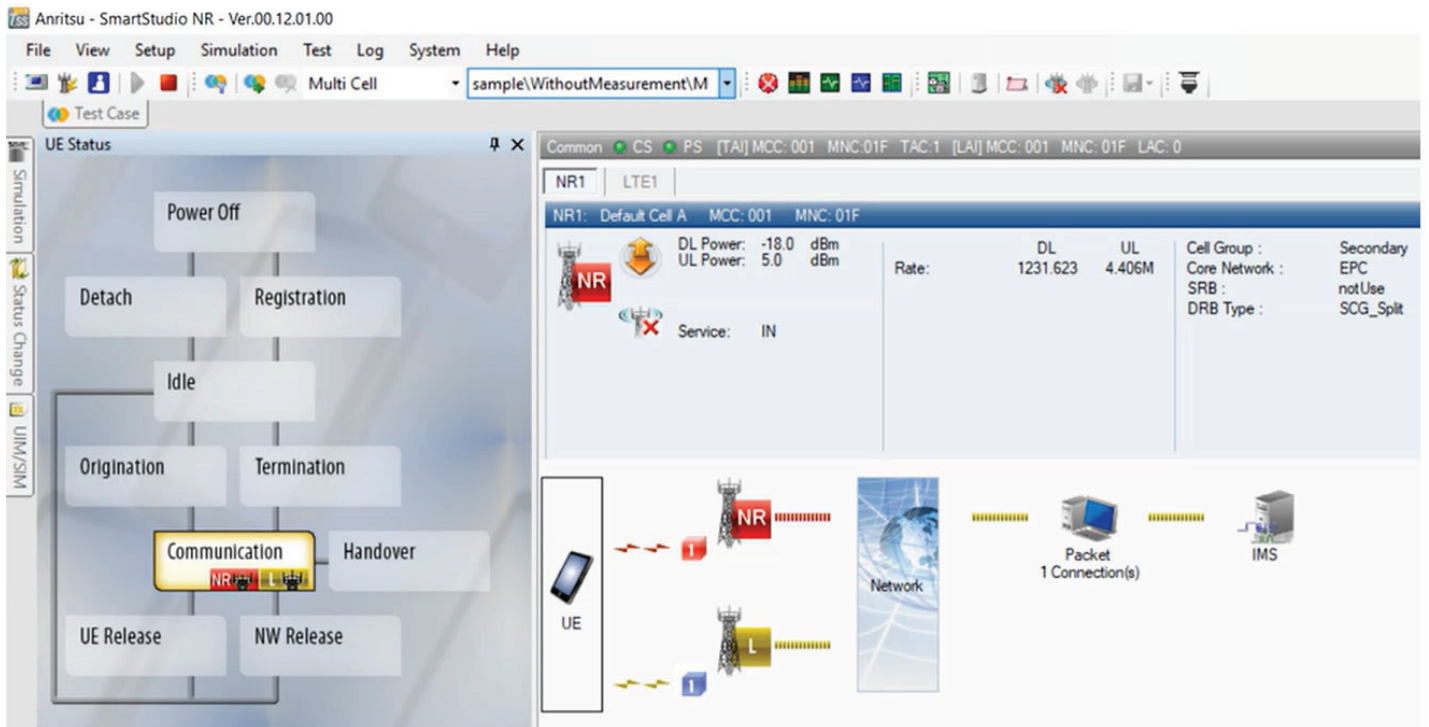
Anritsu - SmartStudio NR - Ver.00.12.01.00

File View Setup Simulation Test Log System Help

Multi Cell

sample\WithoutMeasurement\M

Test Case

UE Status

Simulation

Status Change

UIM/SIM

Power Off

Detach

Registration

Idle

Origination

Termination

Communication

NR L

Handover

UE Release

NW Release

Common CS PS [TAI] MCC: 001 MNC:01F TAC:1 [LAI] MCC: 001 MNC: 01F LAC: 0

NR1 LTE1

NR1: Default Cell A MCC: 001 MNC: 01F

NR

DL Power: -18.0 dBm
UL Power: 5.0 dBm

Service: IN

| | DL | UL |
|---|---|---|
| Rate: | 1231.623 | 4.406M |

| Cell Group : | Secondary |
|---|---|
| Core Network : | EPC |
| SRB : | notUse |
| DRB Type : | SCG_Split |

UE

1

NR

1

L

Network

Packet
1 Connection(s)

IMS